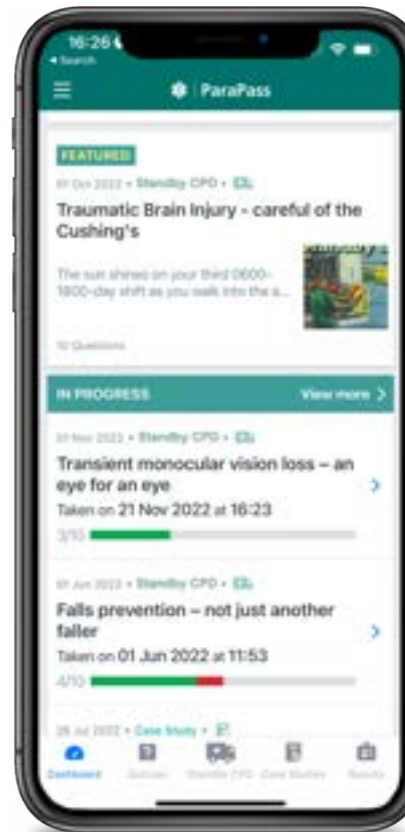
16:26
◂ Search

ParaPass

FEATURED

01 Oct 2022 • Standby CPD •

Traumatic Brain Injury - careful of the Cushing's

The sun shines on your third 0600-1800-day shift as you walk into the s...

10 Questions

IN PROGRESS

View more >

21 Nov 2022 • Standby CPD •

Transient monocular vision loss – an eye for an eye

Taken on 21 Nov 2022 at 16:23

3/10

01 Jun 2022 • Standby CPD •

Falls prevention – not just another faller

Taken on 01 Jun 2022 at 11:53

4/10

26 Jul 2022 • Case Study •

Dashboard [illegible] Standby CPD Case Studies Results